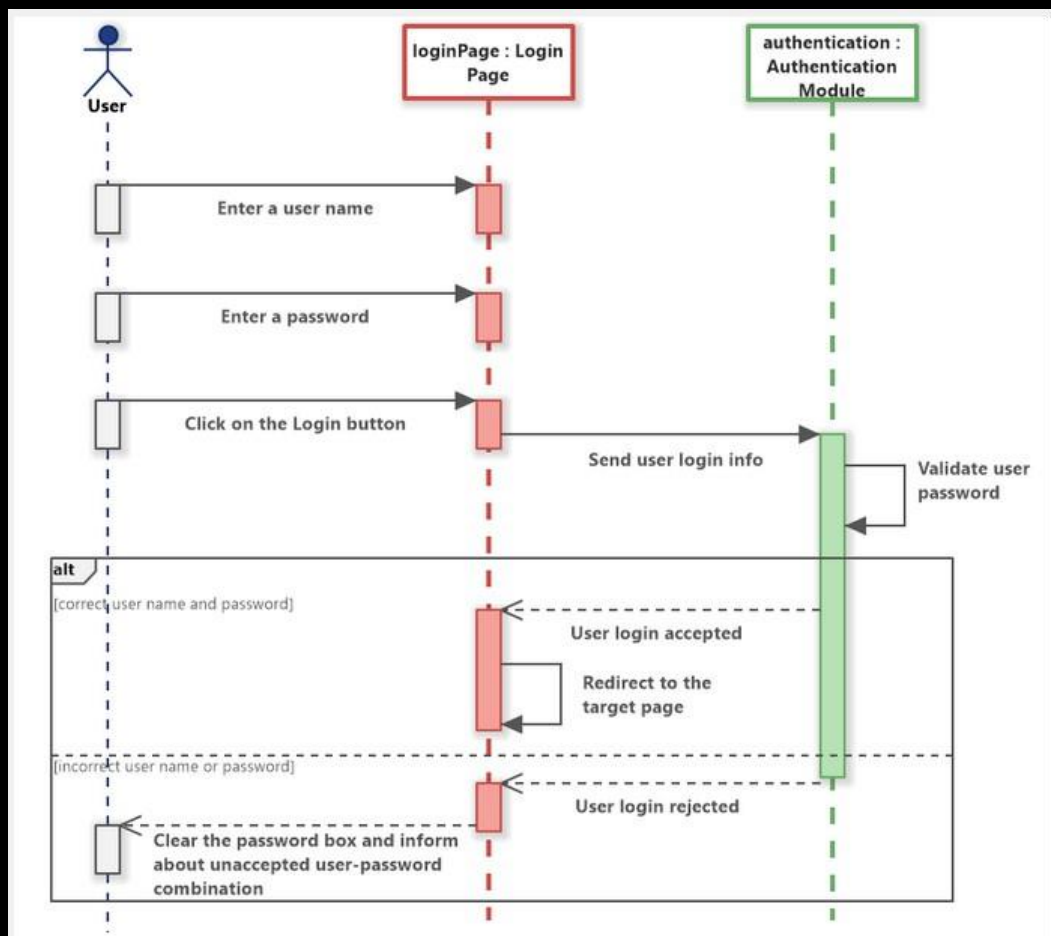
User

loginPage : Login Page

authentication : Authentication Module

Enter a user name

Enter a password

Click on the Login button

Send user login info

Validate user password

alt

[correct user name and password]

User login accepted

Redirect to the target page

[incorrect user name or password]

User login rejected

Clear the password box and inform about unaccepted user-password combination